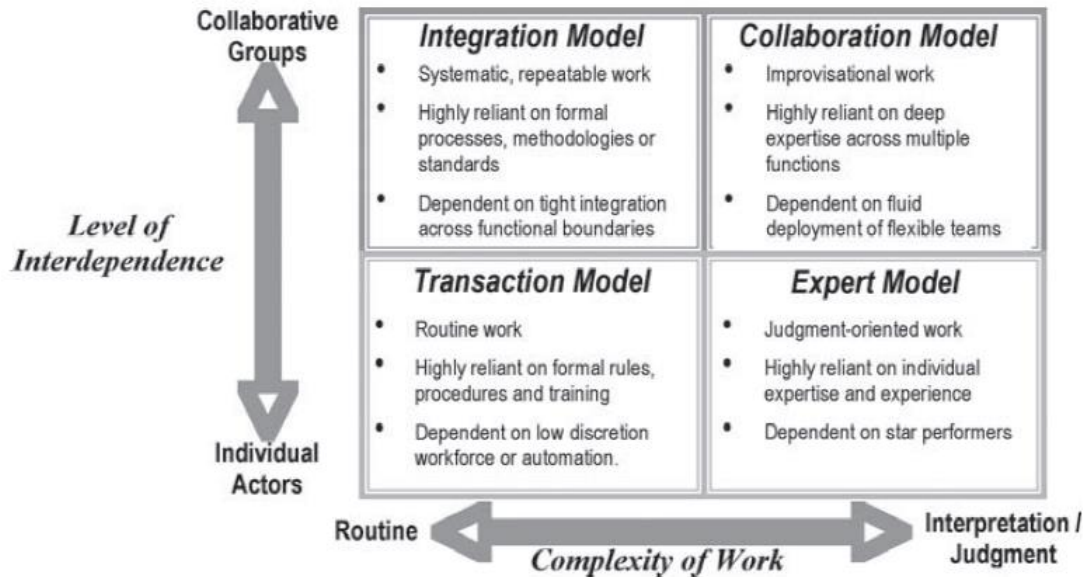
Collaborative Groups

Level of Interdependence

Individual Actors

Integration Model
• Systematic, repeatable work
• Highly reliant on formal processes, methodologies or standards
• Dependent on tight integration across functional boundaries

Collaboration Model
• Improvisational work
• Highly reliant on deep expertise across multiple functions
• Dependent on fluid deployment of flexible teams

Transaction Model
• Routine work
• Highly reliant on formal rules, procedures and training
• Dependent on low discretion workforce or automation.

Expert Model
• Judgment-oriented work
• Highly reliant on individual expertise and experience
• Dependent on star performers

Routine

Interpretation / Judgment

Complexity of Work